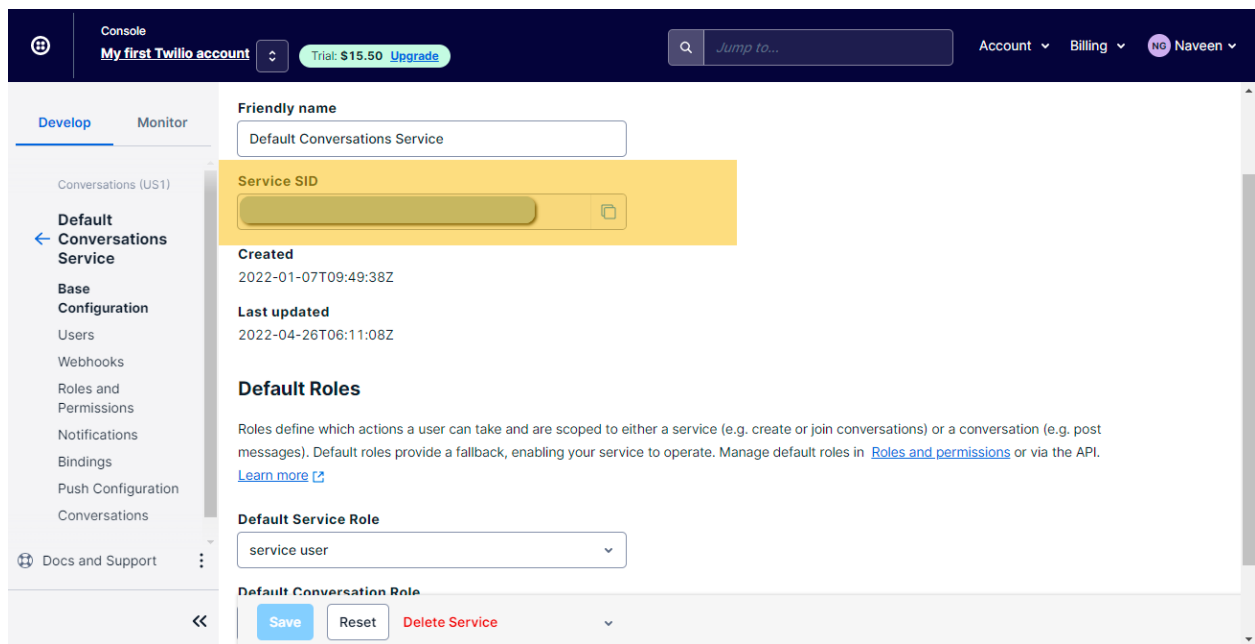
Console
My first Twilio account
Trial: $15.50 Upgrade
Jump to...
Account
Billing
NG Naveen

Develop
Monitor

Conversations (US1)

Default Conversations Service

Base Configuration
Users
Webhooks
Roles and Permissions
Notifications
Bindings
Push Configuration
Conversations

Docs and Support

Friendly name
Default Conversations Service

Service SID

Created
2022-01-07T09:49:38Z

Last updated
2022-04-26T06:11:08Z

Default Roles

Roles define which actions a user can take and are scoped to either a service (e.g. create or join conversations) or a conversation (e.g. post messages). Default roles provide a fallback, enabling your service to operate. Manage default roles in Roles and permissions or via the API.
Learn more

Default Service Role
service user

Default Conversation Role

Save
Reset
Delete Service